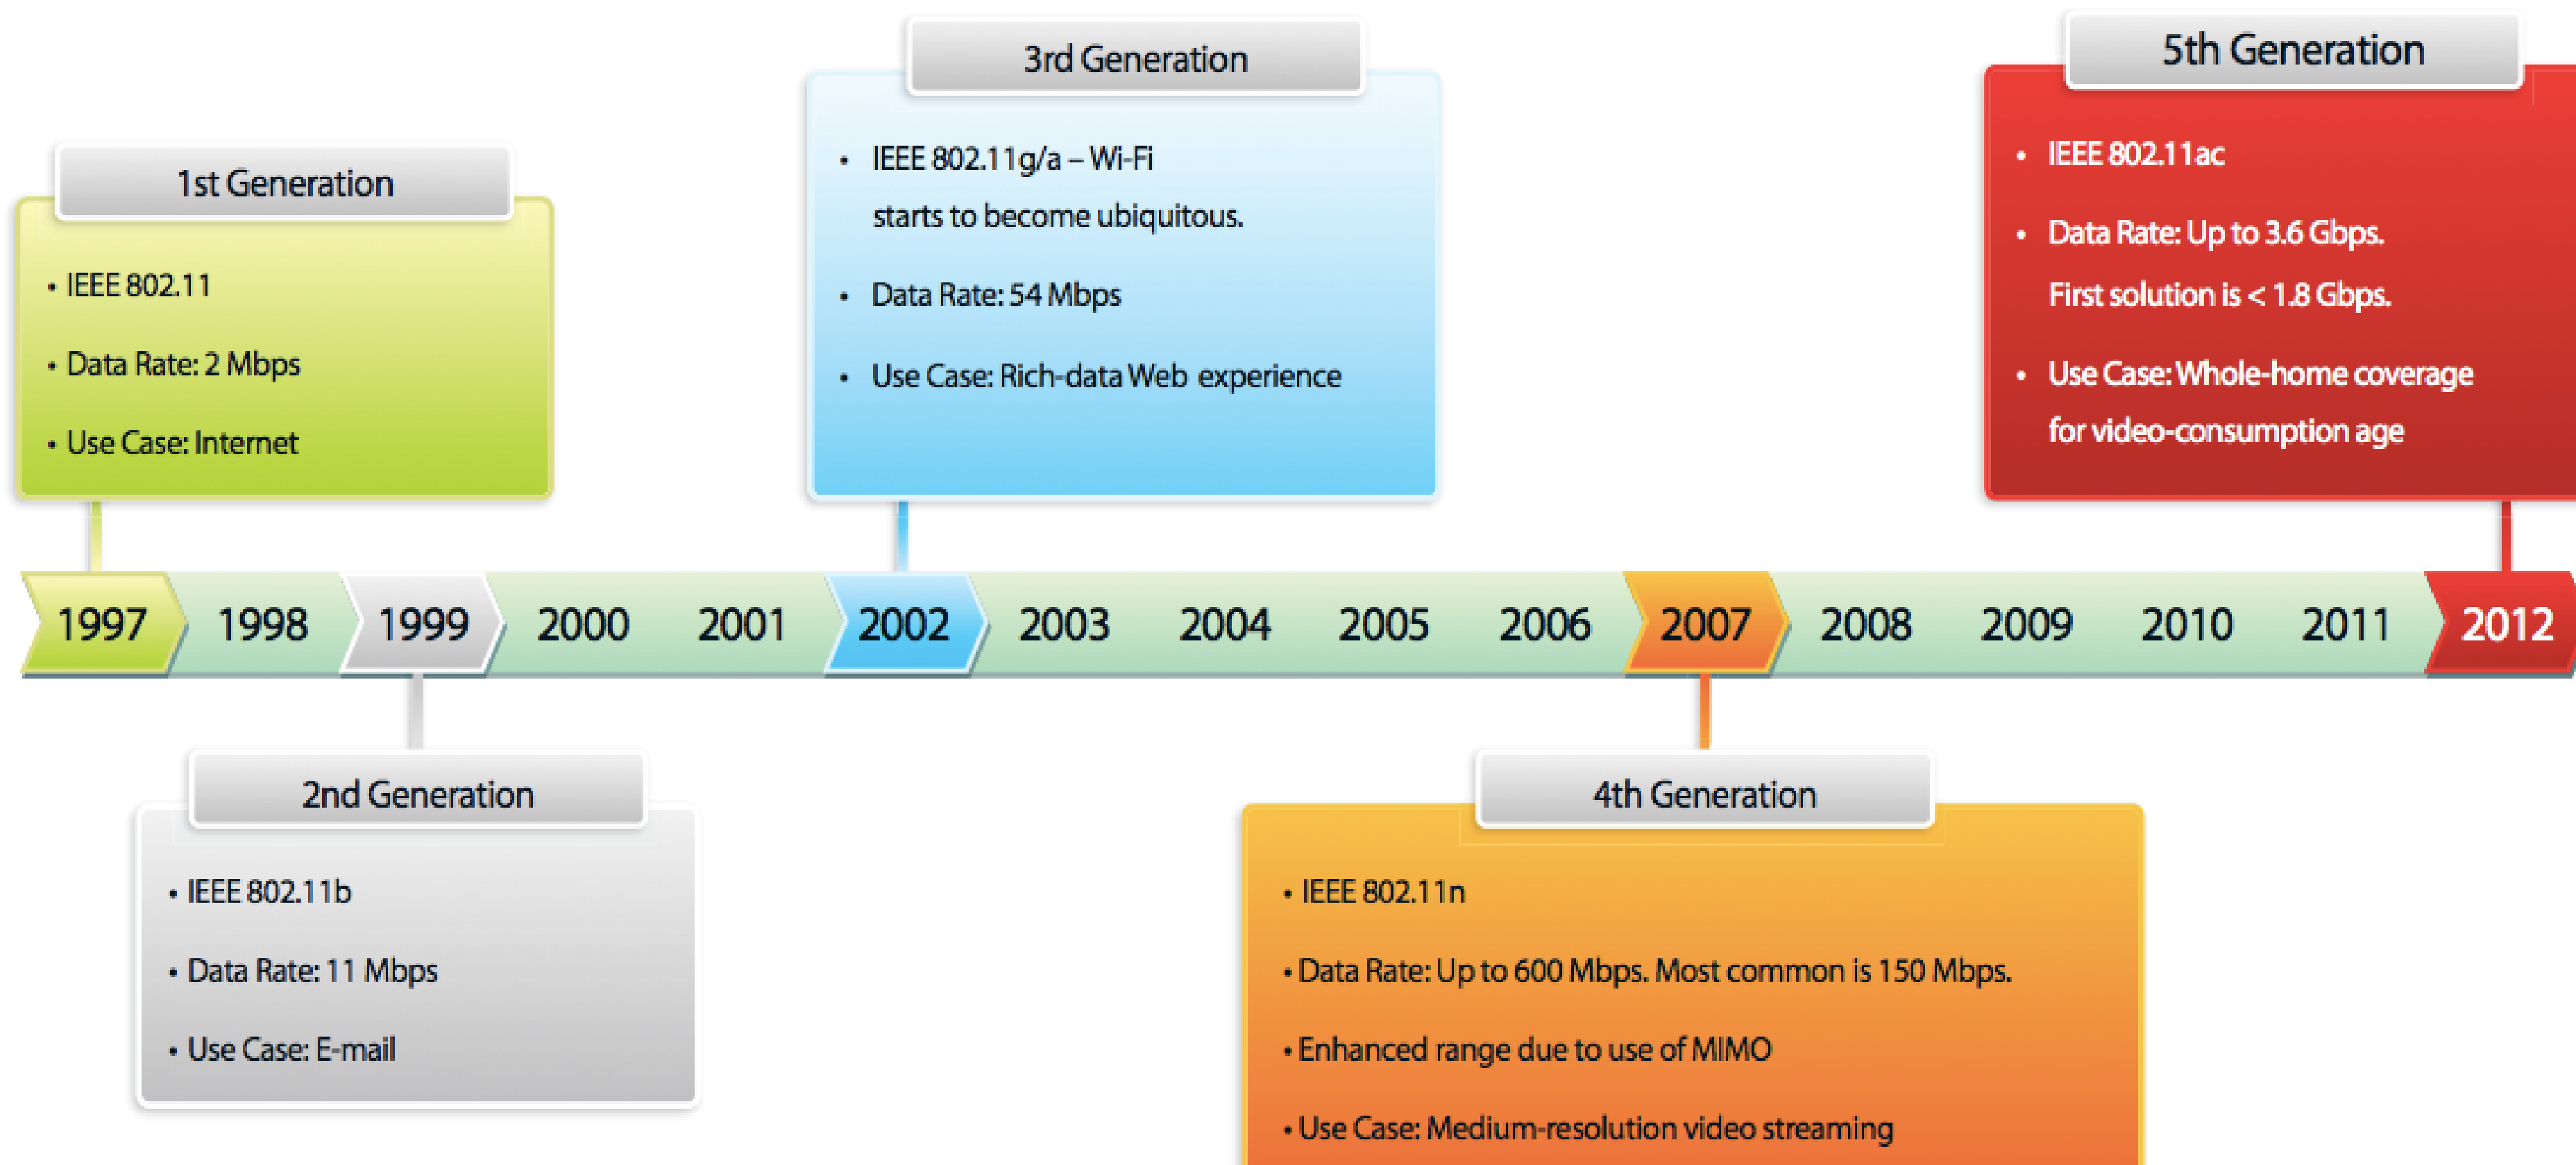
1st Generation

• IEEE 802.11

• Data Rate: 2 Mbps

• Use Case: Internet

3rd Generation

• IEEE 802.11g/a – Wi-Fi starts to become ubiquitous.

• Data Rate: 54 Mbps

• Use Case: Rich-data Web experience

5th Generation

• IEEE 802.11ac

• Data Rate: Up to 3.6 Gbps. First solution is < 1.8 Gbps.

• Use Case: Whole-home coverage for video-consumption age

1997 1998 1999 2000 2001 2002 2003 2004 2005 2006 2007 2008 2009 2010 2011 2012

2nd Generation

• IEEE 802.11b

• Data Rate: 11 Mbps

• Use Case: E-mail

4th Generation

• IEEE 802.11n

• Data Rate: Up to 600 Mbps. Most common is 150 Mbps.

• Enhanced range due to use of MIMO

• Use Case: Medium-resolution video streaming